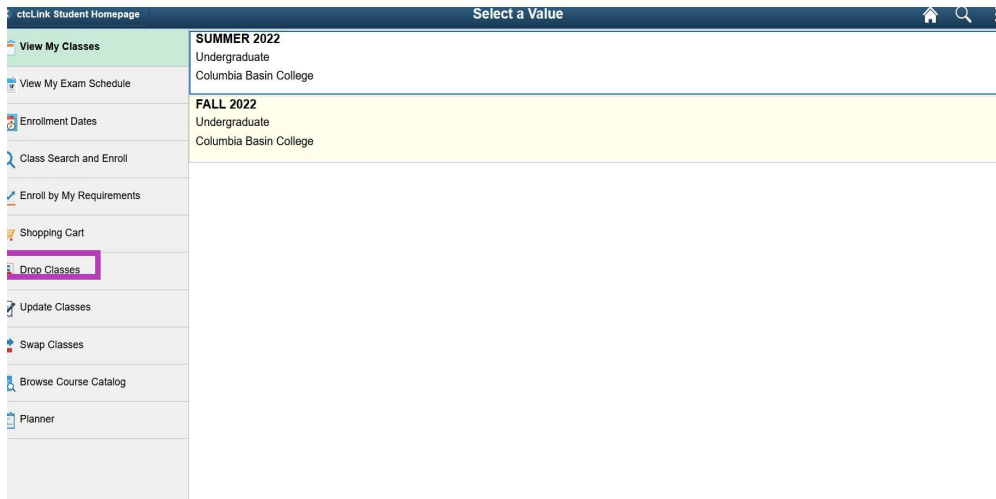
ctcLink Student Homepage

Select a Value

View My Classes

View My Exam Schedule

Enrollment Dates

Class Search and Enroll

Enroll by My Requirements

Shopping Cart

Drop Classes

Update Classes

Swap Classes

Browse Course Catalog

Planner

SUMMER 2022
Undergraduate
Columbia Basin College

FALL 2022
Undergraduate
Columbia Basin College